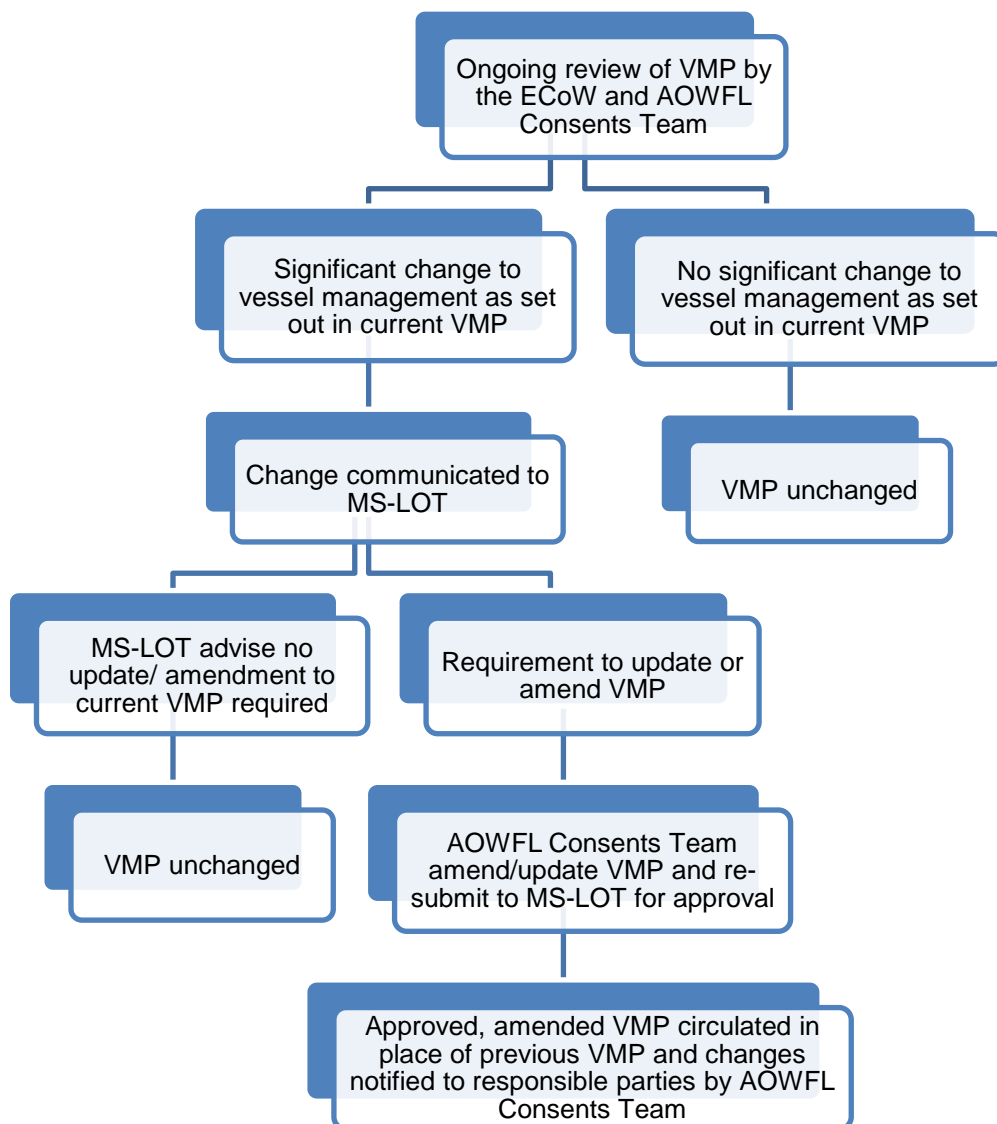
Ongoing review of VMP by the ECoW and AOWFL Consents Team

Significant change to vessel management as set out in current VMP

No significant change to vessel management as set out in current VMP

Change communicated to MS-LOT

VMP unchanged

MS-LOT advise no update/ amendment to current VMP required

Requirement to update or amend VMP

VMP unchanged

AOWFL Consents Team amend/update VMP and re-submit to MS-LOT for approval

Approved, amended VMP circulated in place of previous VMP and changes notified to responsible parties by AOWFL Consents Team